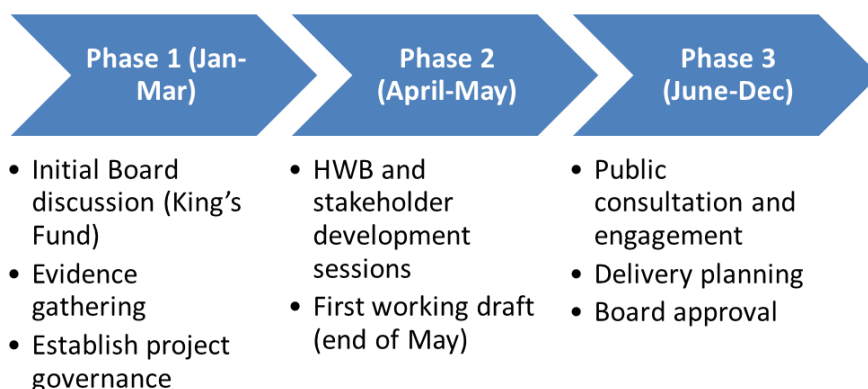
Phase 1 (Jan-Mar)

- Initial Board discussion (King's Fund)
- Evidence gathering
- Establish project governance

Phase 2 (April-May)

- HWB and stakeholder development sessions
- First working draft (end of May)

Phase 3 (June-Dec)

- Public consultation and engagement
- Delivery planning
- Board approval